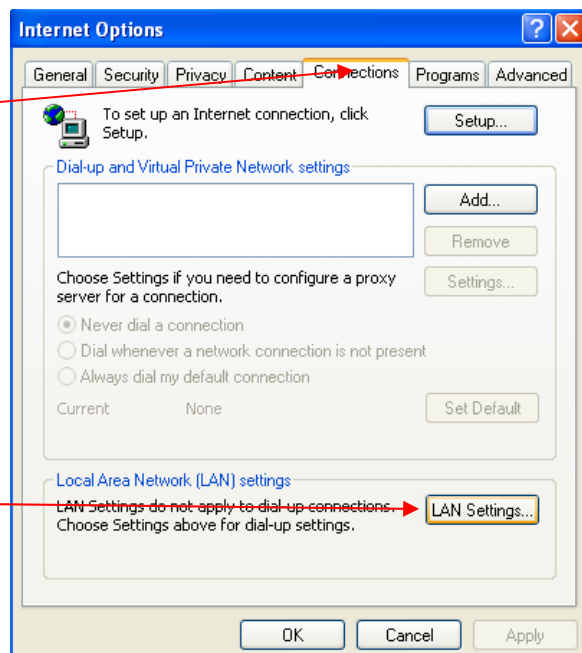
Internet Options

General | Security | Privacy | Content | Connections | Programs | Advanced

To set up an Internet connection, click Setup.

Setup...

Dial-up and Virtual Private Network settings

Add...

Remove

Choose Settings if you need to configure a proxy server for a connection.

Settings...

Never dial a connection

Dial whenever a network connection is not present

Always dial my default connection

Current None

Set Default

Local Area Network (LAN) settings

LAN Settings do not apply to dial-up connections. Choose Settings above for dial-up settings.

LAN Settings...

OK

Cancel

Apply